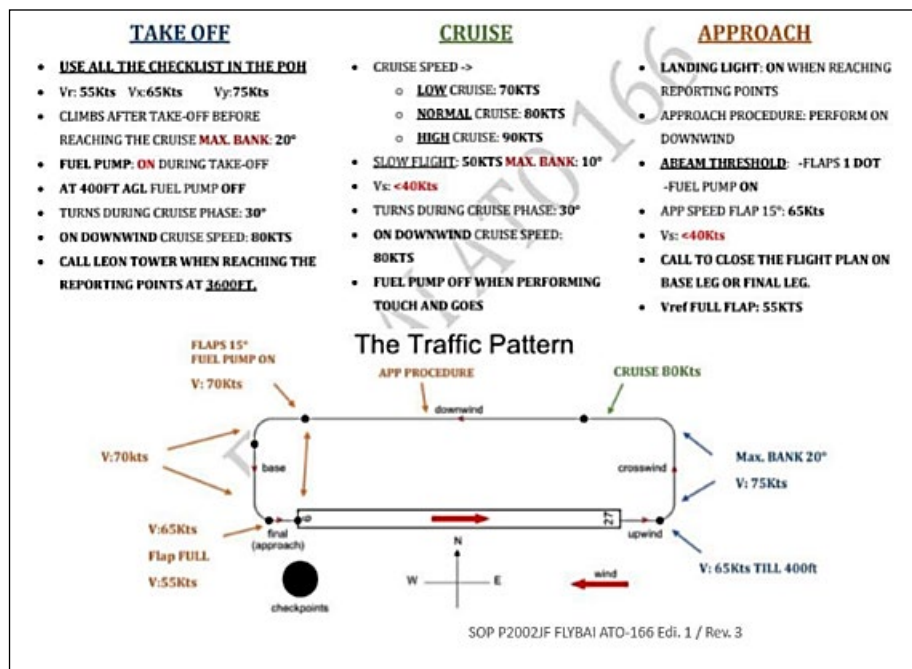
TAKE OFF

- USE ALL THE CHECKLIST IN THE POH
- Vr: 55Kts Vx:65Kts Vy:75Kts
- CLIMBS AFTER TAKE-OFF BEFORE REACHING THE CRUISE MAX. BANK: 20°
- FUEL PUMP: ON DURING TAKE-OFF
- AT 400FT AGL FUEL PUMP OFF
- TURNS DURING CRUISE PHASE: 30°
- ON DOWNWIND CRUISE SPEED: 80KTS
- CALL LEON TOWER WHEN REACHING THE REPORTING POINTS AT 3600FT.

CRUISE

- CRUISE SPEED ->
  - LOW CRUISE: 70KTS
  - NORMAL CRUISE: 80KTS
  - HIGH CRUISE: 90KTS
- SLOW FLIGHT: 50KTS MAX. BANK: 10°
- Vs: <40Kts
- TURNS DURING CRUISE PHASE: 30°
- ON DOWNWIND CRUISE SPEED: 80KTS
- FUEL PUMP OFF WHEN PERFORMING TOUCH AND GOES

APPROACH

- LANDING LIGHT: ON WHEN REACHING REPORTING POINTS
- APPROACH PROCEDURE: PERFORM ON DOWNWIND
- ABEAM THRESHOLD: -FLAPS 1 DOT -FUEL PUMP ON
- APP SPEED FLAP 15°: 65Kts
- Vs: <40Kts
- CALL TO CLOSE THE FLIGHT PLAN ON BASE LEG OR FINAL LEG.
- Vref FULL FLAP: 55KTS

The Traffic Pattern

FLAPS 15°
FUEL PUMP ON
V: 70Kts

APP PROCEDURE

CRUISE 80Kts

downwind

V:70kts

base

crosswind

Max. BANK 20°
V: 75Kts

09

27

V:65Kts
Flap FULL
V:55Kts

final (approach)

upwind

V: 65Kts TILL 400ft

N
W
E

wind

checkpoints

ATO 166

SOP P2002JF FLYBAI ATO-166 Edi. 1 / Rev. 3